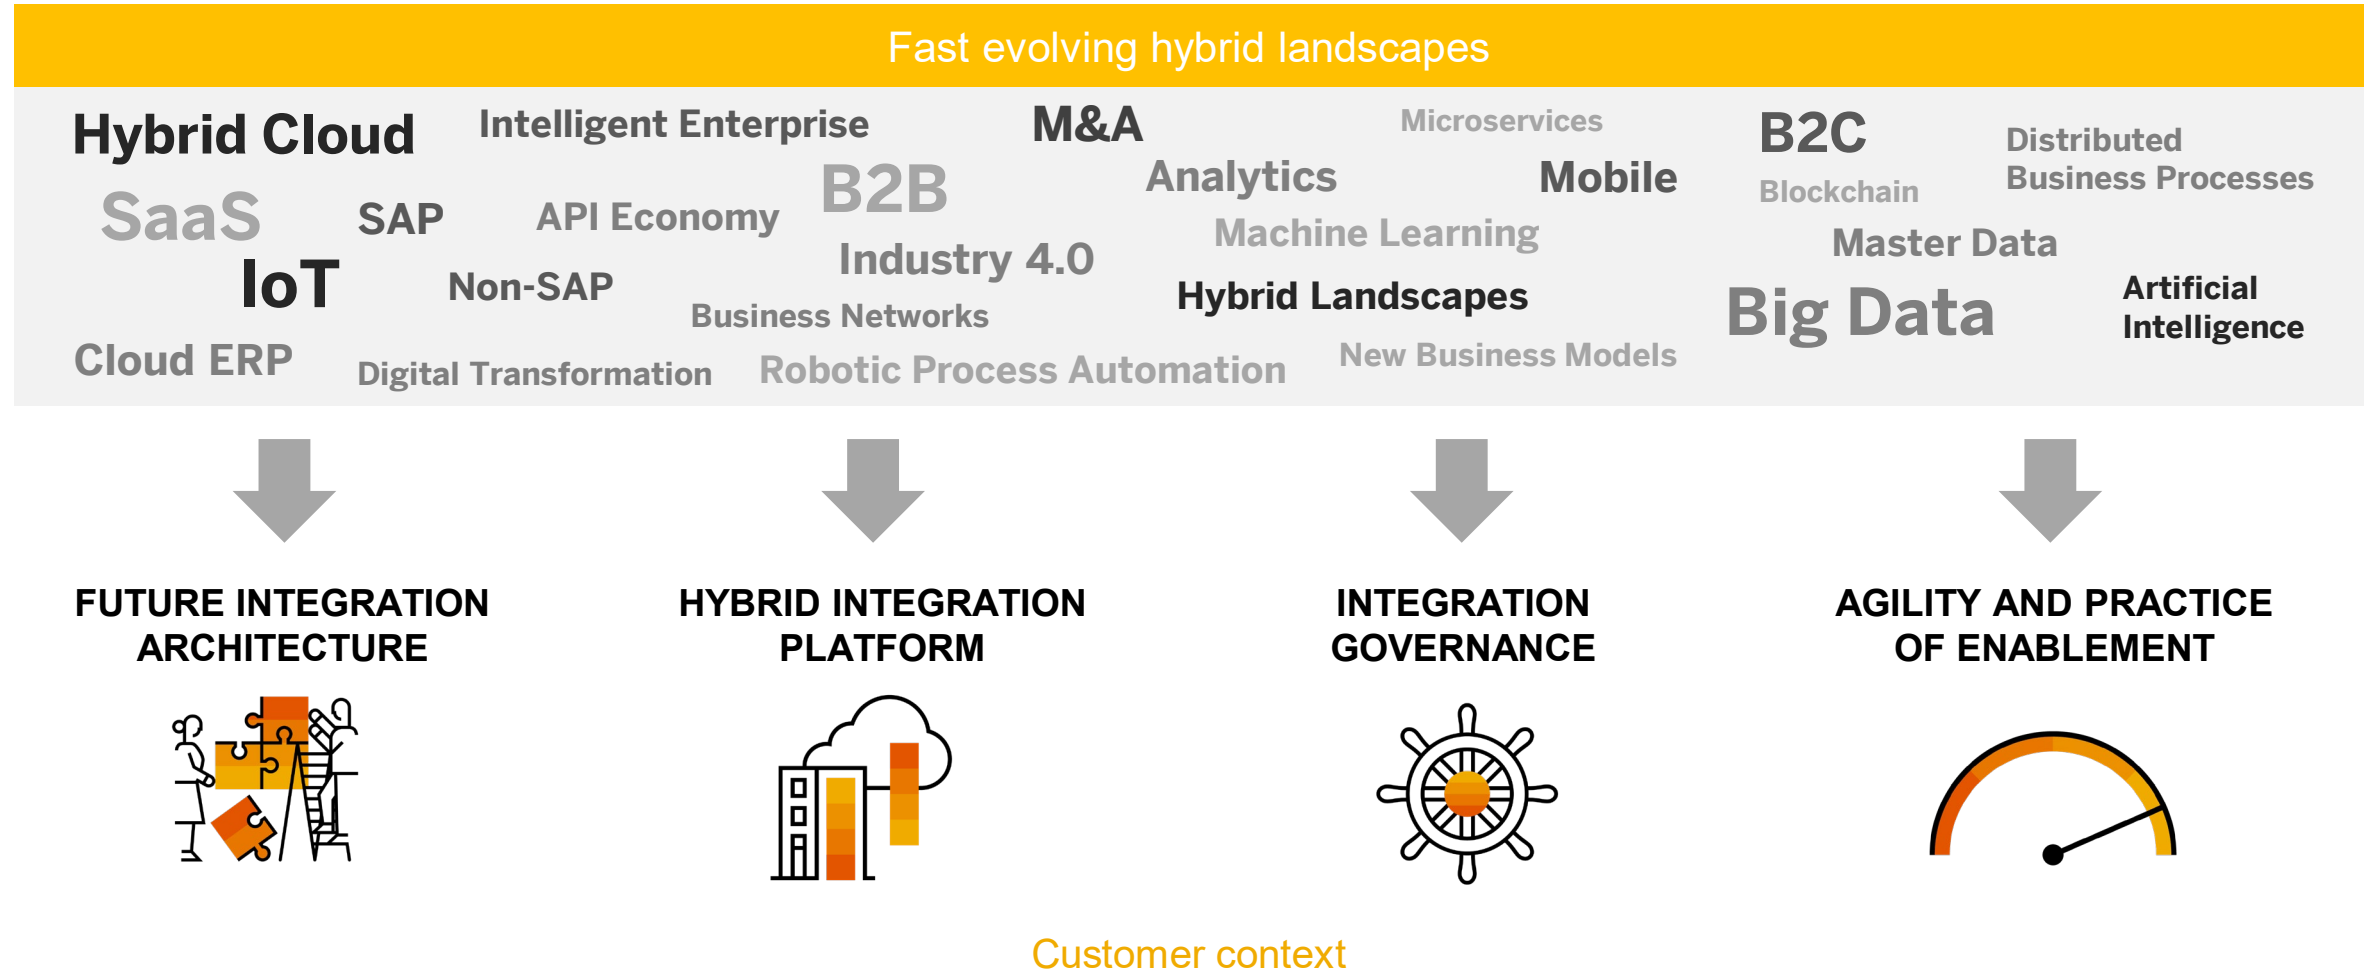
Fast evolving hybrid landscapes

Hybrid Cloud Intelligent Enterprise M&A Microservices B2C Distributed Business Processes

SaaS SAP API Economy B2B Analytics Mobile Blockchain

Machine Learning Master Data

IoT Non-SAP Industry 4.0 Hybrid Landscapes Big Data Artificial Intelligence

Business Networks

Cloud ERP Digital Transformation Robotic Process Automation New Business Models

FUTURE INTEGRATION ARCHITECTURE

HYBRID INTEGRATION PLATFORM

INTEGRATION GOVERNANCE

AGILITY AND PRACTICE OF ENABLEMENT

Customer context